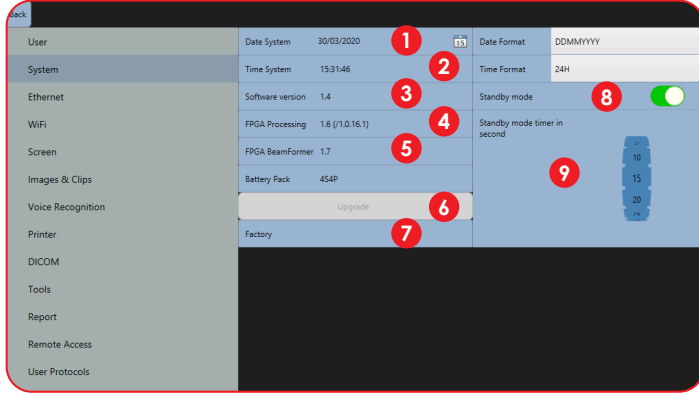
Back

User
System
Ethernet
WiFi
Screen
Images & Clips
Voice Recognition
Printer
DICOM
Tools
Report
Remote Access
User Protocols

Date System 30/03/2020 15 1
Time System 15:31:46 2
Software version 1.4 3
FPGA Processing 1.6 (/1.0.16.1) 4
FPGA BeamFormer 1.7 5
Battery Pack 4S4P
Upgrade 6
Factory 7

Date Format DDMMYYYY
Time Format 24H
Standby mode 8
Standby mode timer in second 9
10
15
20